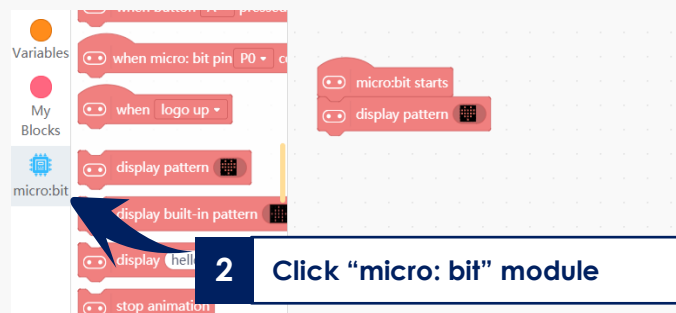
Variables

My Blocks

micro:bit

when button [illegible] pressed

when micro: bit pin P0 ▾ c

when logo up ▾

display pattern

display built-in pattern

display hello

stop animation

micro:bit starts

display pattern

2 Click "micro: bit" module